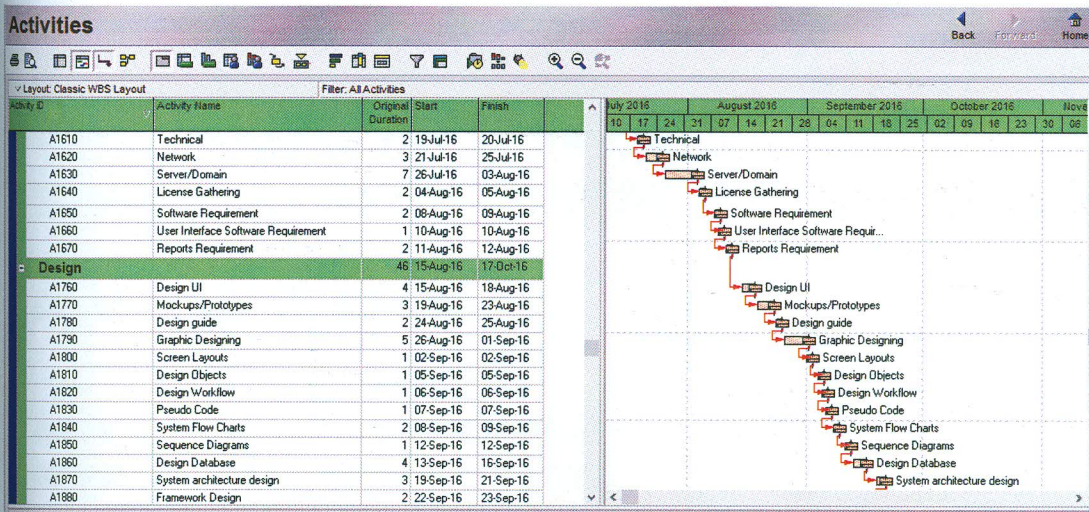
Activities

Back Forward Home

Layout: Classic WBS Layout

Filter: All Activities

| Activity ID | Activity Name | Original Duration | Start | Finish |
|---|---|---|---|---|
| A1610 | Technical | 2 | 19-Jul-16 | 20-Jul-16 |
| A1620 | Network | 3 | 21-Jul-16 | 25-Jul-16 |
| A1630 | Server/Domain | 7 | 26-Jul-16 | 03-Aug-16 |
| A1640 | License Gathering | 2 | 04-Aug-16 | 05-Aug-16 |
| A1650 | Software Requirement | 2 | 08-Aug-16 | 09-Aug-16 |
| A1660 | User Interface Software Requirement | 1 | 10-Aug-16 | 10-Aug-16 |
| A1670 | Reports Requirement | 2 | 11-Aug-16 | 12-Aug-16 |
| Design | | 46 | 15-Aug-16 | 17-Oct-16 |
| A1760 | Design UI | 4 | 15-Aug-16 | 18-Aug-16 |
| A1770 | Mockups/Prototypes | 3 | 19-Aug-16 | 23-Aug-16 |
| A1780 | Design guide | 2 | 24-Aug-16 | 25-Aug-16 |
| A1790 | Graphic Designing | 5 | 26-Aug-16 | 01-Sep-16 |
| A1800 | Screen Layouts | 1 | 02-Sep-16 | 02-Sep-16 |
| A1810 | Design Objects | 1 | 05-Sep-16 | 05-Sep-16 |
| A1820 | Design Workflow | 1 | 06-Sep-16 | 06-Sep-16 |
| A1830 | Pseudo Code | 1 | 07-Sep-16 | 07-Sep-16 |
| A1840 | System Flow Charts | 2 | 08-Sep-16 | 09-Sep-16 |
| A1850 | Sequence Diagrams | 1 | 12-Sep-16 | 12-Sep-16 |
| A1860 | Design Database | 4 | 13-Sep-16 | 16-Sep-16 |
| A1870 | System architecture design | 3 | 19-Sep-16 | 21-Sep-16 |
| A1880 | Framework Design | 2 | 22-Sep-16 | 23-Sep-16 |

July 2016 | August 2016 | September 2016 | October 2016 | Nove
10 17 24 31 07 14 21 28 04 11 18 25 02 09 16 23 30 06

Technical
Network
Server/Domain
License Gathering
Software Requirement
User Interface Software Requir...
Reports Requirement
Design UI
Mockups/Prototypes
Design guide
Graphic Designing
Screen Layouts
Design Objects
Design Workflow
Pseudo Code
System Flow Charts
Sequence Diagrams
Design Database
System architecture design